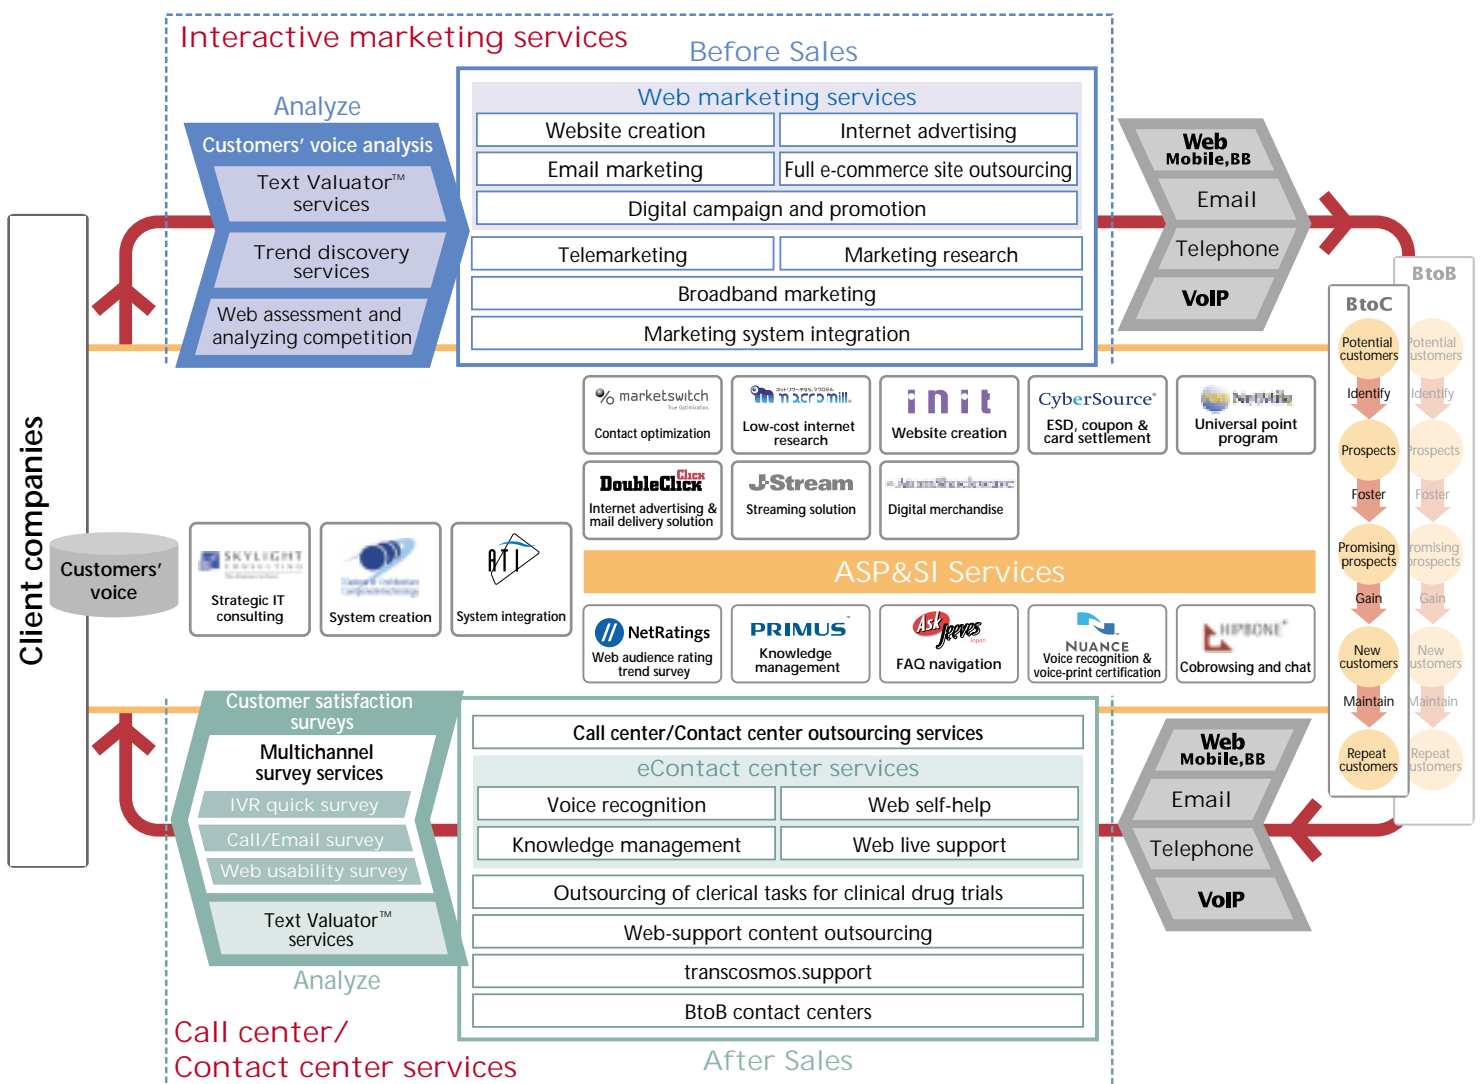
Interactive marketing services

Before Sales

Analyze

Customers' voice analysis

Text Valuator™ services

Trend discovery services

Web assessment and analyzing competition

Web marketing services

| Website creation | Internet advertising |
|---|---|
| Email marketing | Full e-commerce site outsourcing |

Digital campaign and promotion

| Telemarketing | Marketing research |
|---|---|

Broadband marketing

Marketing system integration

Web Mobile,BB

Email

Telephone

VoIP

BtoB

BtoC

Potential customers

Identify

Prospects

Foster

Promising prospects

Gain

New customers

Maintain

Repeat customers

Potential customers

Identify

Prospects

Foster

Promising prospects

Gain

New customers

Maintain

Repeat customers

Client companies

Customers' voice

marketswitch

Contact optimization

macromill

Low-cost internet research

init

Website creation

CyberSource

ESD, coupon & card settlement

Universal point program

DoubleClick

Internet advertising & mail delivery solution

J-Stream

Streaming solution

Digital merchandise

SKYLIGHT CONSULTING

Strategic IT consulting

System creation

ATI

System integration

ASP&SI Services

NetRatings

Web audience rating trend survey

PRIMUS

Knowledge management

Ask Jeeves

FAQ navigation

NUANCE

Voice recognition & voice-print certification

HIPBONE

Cobrowsing and chat

Customer satisfaction surveys

Multichannel survey services

IVR quick survey

Call/Email survey

Web usability survey

Text Valuator™ services

Analyze

Call center/Contact center outsourcing services

eContact center services

| Voice recognition | Web self-help |
|---|---|
| Knowledge management | Web live support |

Outsourcing of clerical tasks for clinical drug trials

Web-support content outsourcing

transcosmos.support

BtoB contact centers

Web Mobile,BB

Email

Telephone

VoIP

Call center/
Contact center services

After Sales